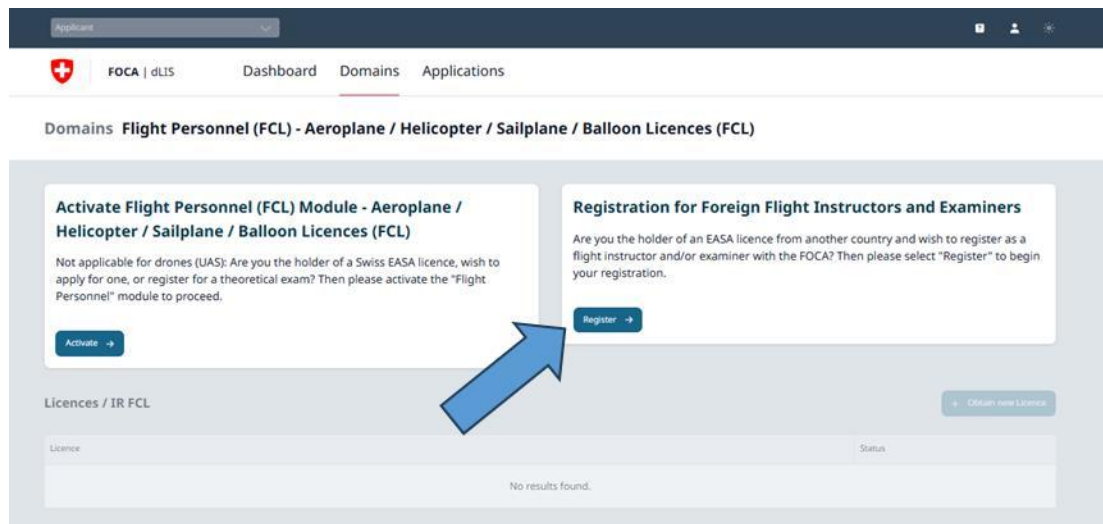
Applicant

FOCA | dLIS Dashboard Domains Applications

Domains Flight Personnel (FCL) - Aeroplane / Helicopter / Sailplane / Balloon Licences (FCL)

Activate Flight Personnel (FCL) Module - Aeroplane / Helicopter / Sailplane / Balloon Licences (FCL)

Not applicable for drones (UAS): Are you the holder of a Swiss EASA licence, wish to apply for one, or register for a theoretical exam? Then please activate the "Flight Personnel" module to proceed.

Activate →

Registration for Foreign Flight Instructors and Examiners

Are you the holder of an EASA licence from another country and wish to register as a flight instructor and/or examiner with the FOCA? Then please select "Register" to begin your registration.

Register →

Licences / IR FCL

+ Obtain new Licence

| Licence | Status |
|---|---|
| No results found. | |